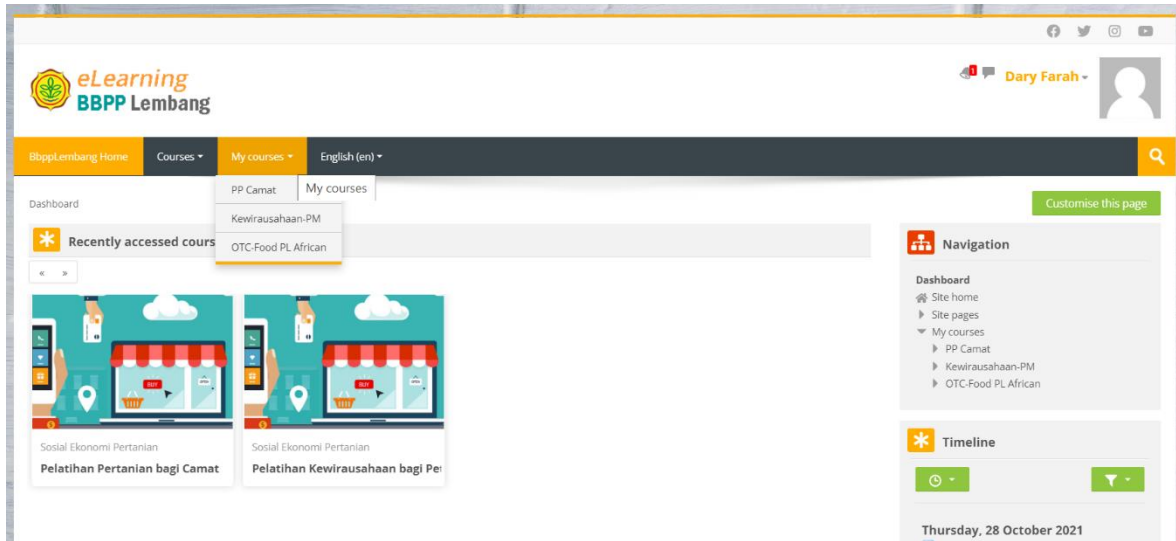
eLearning
BBPP Lembang

1

Dary Farah

BbppLembang Home
Courses
My courses
English (en)

PP Camat
My courses
Kewirausahaan-PM
OTC-Food PL African

Dashboard

Customise this page

Recently accessed cours

« »

BUY

Sosial Ekonomi Pertanian
Pelatihan Pertanian bagi Camat

Sosial Ekonomi Pertanian
Pelatihan Kewirausahaan bagi Pe

Navigation

Dashboard
Site home
Site pages
My courses
PP Camat
Kewirausahaan-PM
OTC-Food PL African

Timeline

Thursday, 28 October 2021